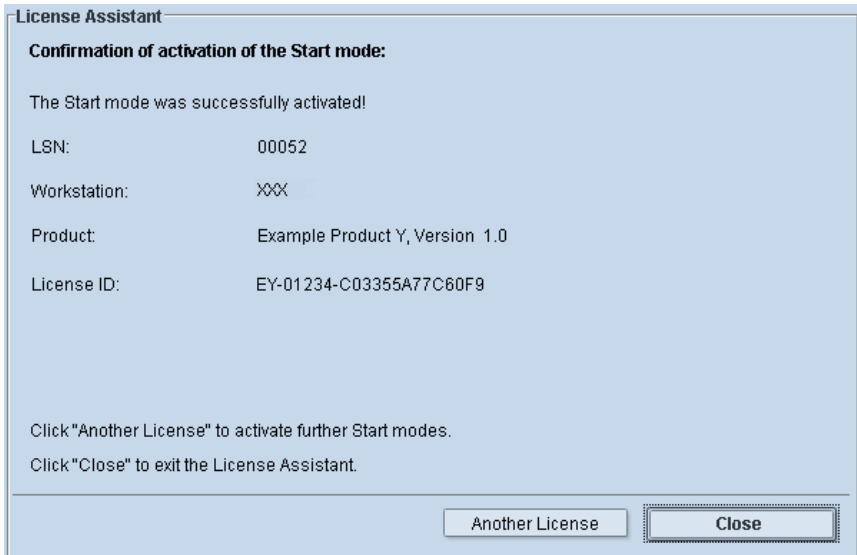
License Assistant

Confirmation of activation of the Start mode:

The Start mode was successfully activated!

LSN: 00052

Workstation: XXX

Product: Example Product Y, Version 1.0

License ID: EY-01234-C03355A77C60F9

Click "Another License" to activate further Start modes.

Click "Close" to exit the License Assistant.

Another License

Close